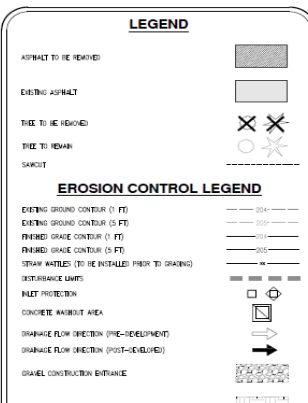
LEGEND

ASPHALT TO BE REMOVED

EXISTING ASPHALT

TREE TO BE REMOVED

TREE TO REMAIN

SAWCUT

EROSION CONTROL LEGEND

EXISTING GROUND CONTOUR (1 FT) 204

EXISTING GROUND CONTOUR (5 FT) 205

FINISHED GRADE CONTOUR (1 FT) 204

FINISHED GRADE CONTOUR (5 FT) 205

STRAW WATTLES (TO BE INSTALLED PRIOR TO GRADING)

DISTURBANCE LIMITS

INLET PROTECTION

CONCRETE WASHOUT AREA

DRAINAGE FLOW DIRECTION (PRE-DEVELOPMENT)

DRAINAGE FLOW DIRECTION (POST-DEVELOPED)

GRAVEL CONSTRUCTION ENTRANCE